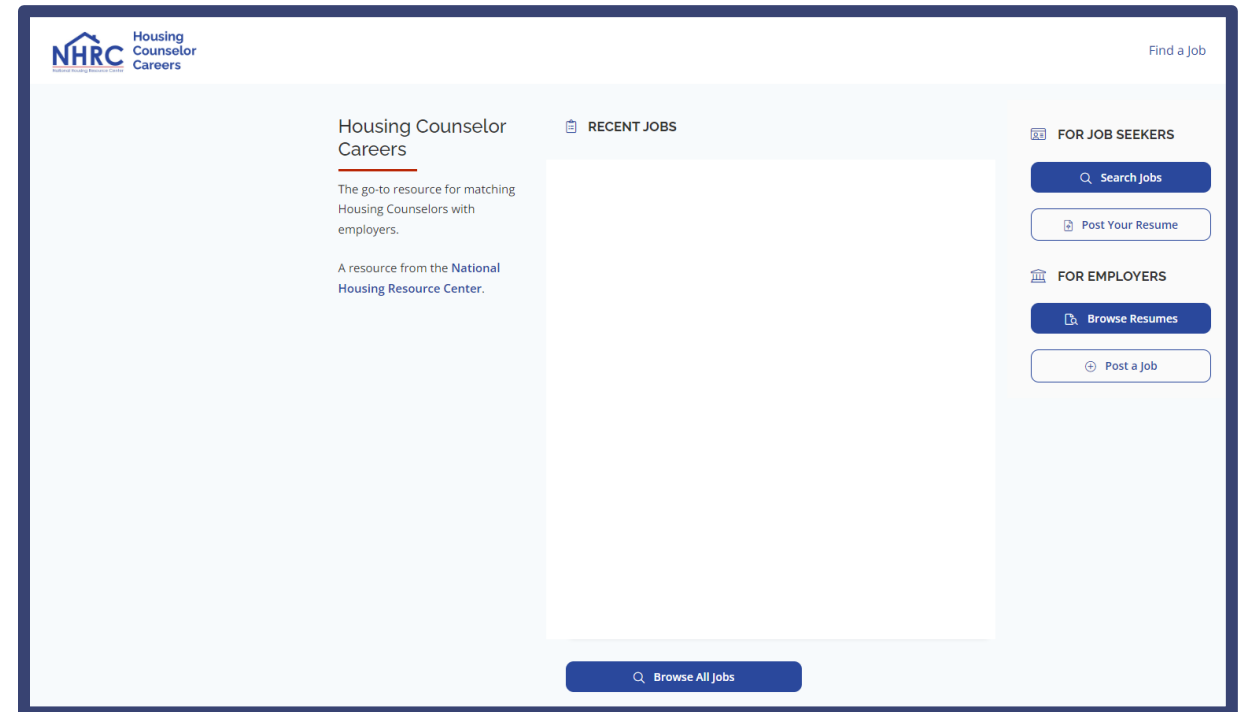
NHRC National Housing Resource Center Housing Counselor Careers

Find a Job

Housing Counselor Careers

The go-to resource for matching Housing Counselors with employers.

A resource from the National Housing Resource Center.

RECENT JOBS

FOR JOB SEEKERS

Search Jobs

Post Your Resume

FOR EMPLOYERS

Browse Resumes

Post a Job

Browse All Jobs